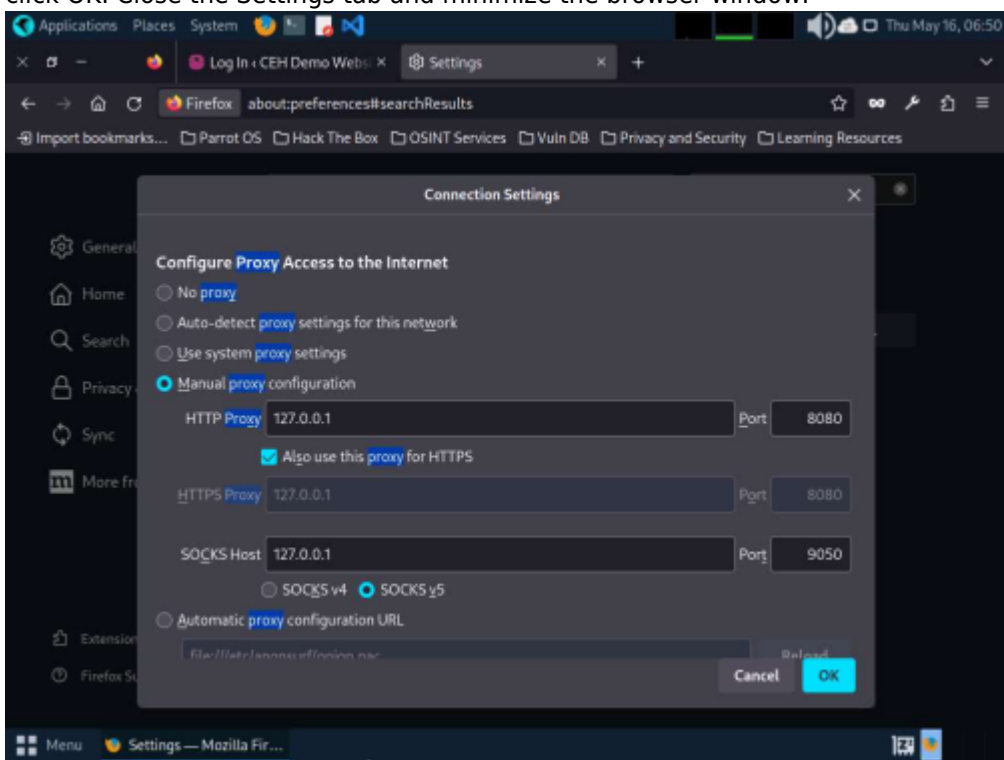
click OK. Close the Settings tab and minimize the browser window.

Applications Places System

Thu May 16, 06:50

Log In ‹ CEH Demo Websi ×
Settings ×
+

Firefox about:preferences#searchResults

Import bookmarks... Parrot OS Hack The Box OSINT Services Vuln DB Privacy and Security Learning Resources

General
Home
Search
Privacy
Sync
More fr
Extension
Firefox Su

Connection Settings ×

Configure Proxy Access to the Internet
No proxy
Auto-detect proxy settings for this network
Use system proxy settings
Manual proxy configuration
HTTP Proxy 127.0.0.1 Port 8080
Also use this proxy for HTTPS
HTTPS Proxy 127.0.0.1 Port 8080
SOCKS Host 127.0.0.1 Port 9050
SOCKS v4 SOCKS v5
Automatic proxy configuration URL
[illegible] Reload
Cancel OK

Menu Settings — Mozilla Fir...